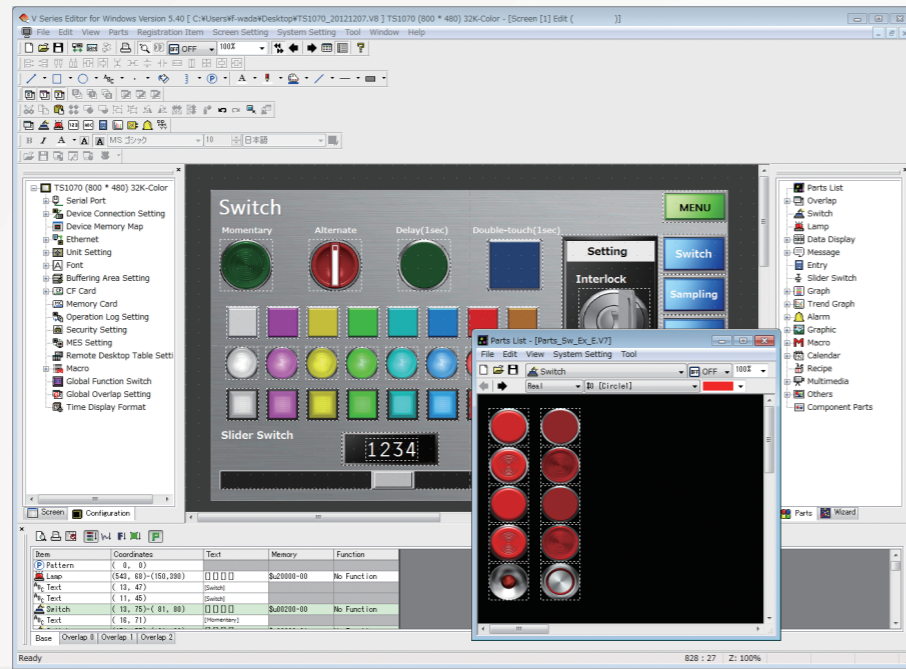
V Series Editor for Windows Version 5.40 [ C:¥Users¥f-wada¥Desktop¥TS1070_20121207.V8 ] TS1070 (800 * 480) 32K-Color - [Screen [1] Edit ( )]

File Edit View Parts Registration Item Screen Setting System Setting Tool Window Help

OFF 100%

MS ゴシック 10 日本語

TS1070 (800 * 480) 32K-Color
Serial Port
Device Connection Setting
Device Memory Map
Ethernet
Unit Setting
Font
Buffering Area Setting
CF Card
Memory Card
Operation Log Setting
Security Setting
MES Setting
Remote Desktop Table Setti
Macro
Global Function Switch
Global Overlap Setting
Time Display Format

Screen Configuration

Switch
Momentary Alternate Delay(1sec) Double-touch(1sec)
MENU
Setting
Switch
Interlock
Sampling
Slider Switch
1234

Parts List - [Parts_Sw_Ex_E.V7]
File Edit View System Setting Tool
Switch OFF 100%
Real $0 [Circle1]

Parts List
Overlap
Switch
Lamp
Data Display
Message
Entry
Slider Switch
Graph
Trend Graph
Alarm
Graphic
Macro
Calendar
Recipe
Multimedia
Others
Component Parts

Parts Wizard

| Item | Coordinates | Text | Memory | Function |
|---|---|---|---|---|
| Pattern | ( 0, 0) | | | |
| Lamp | (543, 68)-(150,390) | □□□□ | $u20000-00 | No Function |
| Text | ( 13, 47) | [Switch] | | |
| Text | ( 11, 45) | [Switch] | | |
| Switch | ( 13, 75)-( 81, 80) | □□□□ | $u00200-00 | No Function |
| Text | ( 16, 71) | [Momentary] | | |

Base Overlap 0 Overlap 1 Overlap 2

Ready 828 : 27 Z: 100%